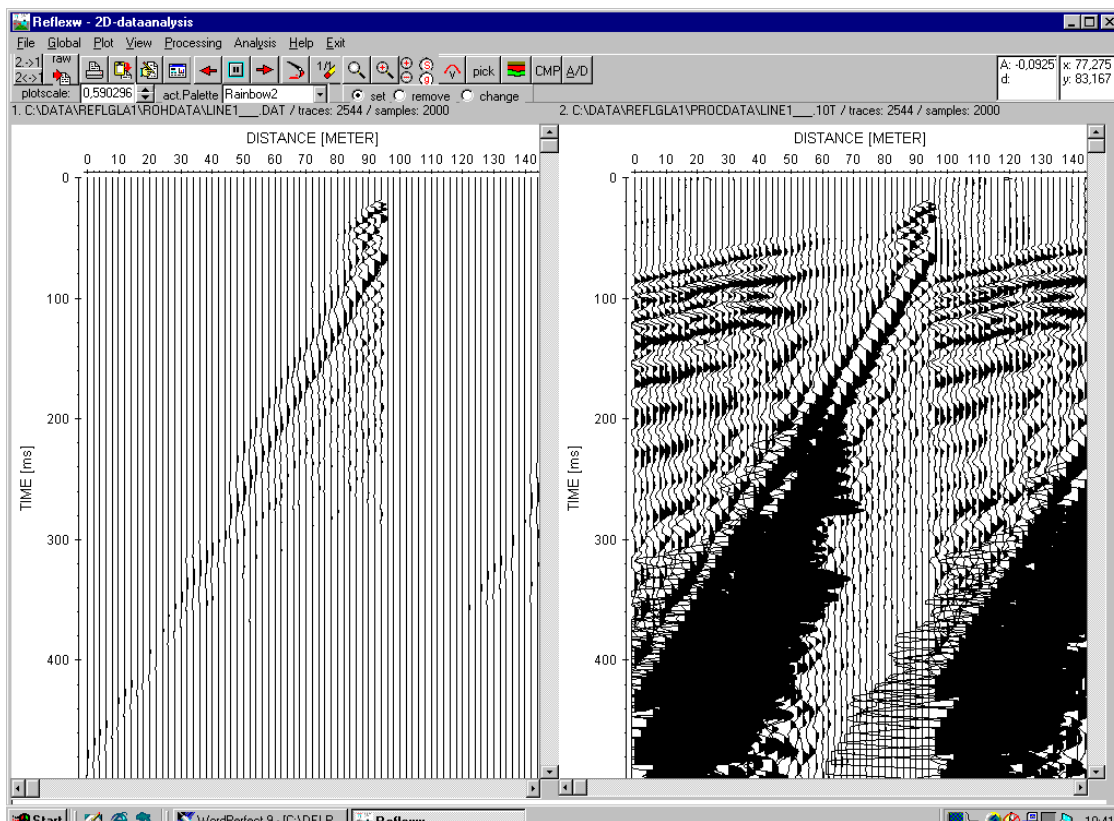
Reflexw - 2D-dataanalysis

File Global Plot View Processing Analysis Help Exit

2->1 2<->1 raw

pick CMP A/D

A: -0,0925 d: x: 77,275 y: 83,167

plotscale: 0,590296 act.Palette Rainbow2 set remove change

1. C:\DATA\REFLGLA1\ROHDATA\LINE1___.DAT / traces: 2544 / samples: 2000

2. C:\DATA\REFLGLA1\PROCDATA\LINE1___.10T / traces: 2544 / samples: 2000

DISTANCE [METER]

0 10 20 30 40 50 60 70 80 90 100 110 120 130 140

TIME [ms]

0 100 200 300 400

DISTANCE [METER]

0 10 20 30 40 50 60 70 80 90 100 110 120 130 140

TIME [ms]

0 100 200 300 400

Start WordPerfect 9 - [C:\DEI.P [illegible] Reflexw 10:4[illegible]